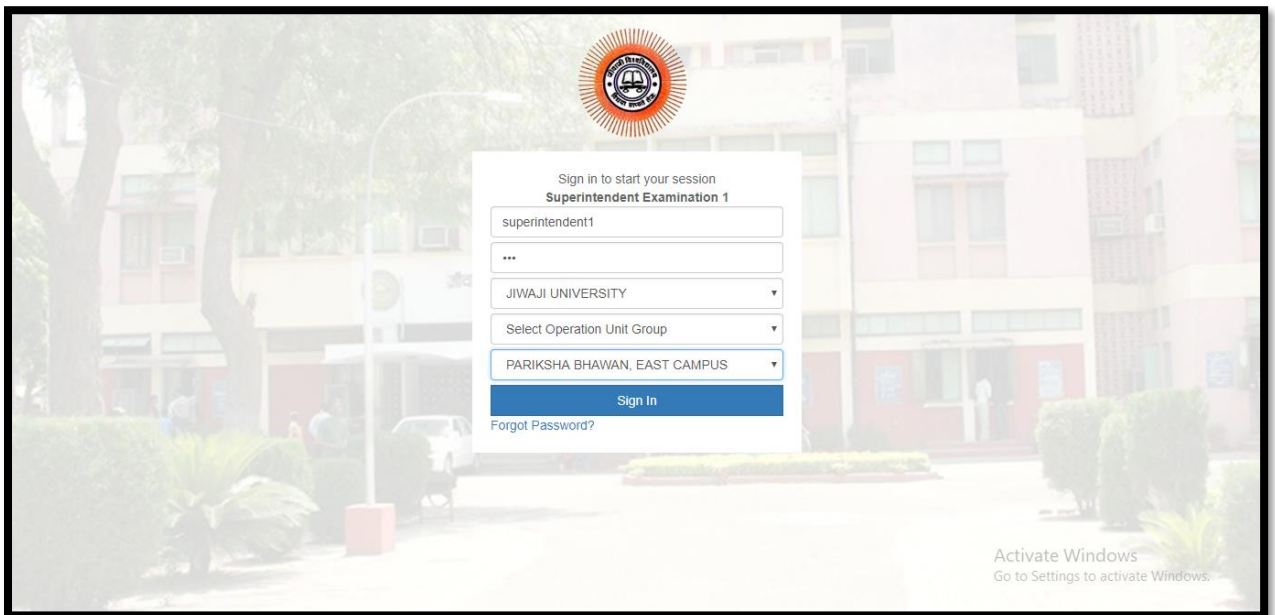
Sign in to start your session
Superintendent Examination 1

superintendent1

•••

JIWAJI UNIVERSITY

Select Operation Unit Group

PARIKSHA BHAWAN, EAST CAMPUS

Sign In

Forgot Password?

Activate Windows
Go to Settings to activate Windows.